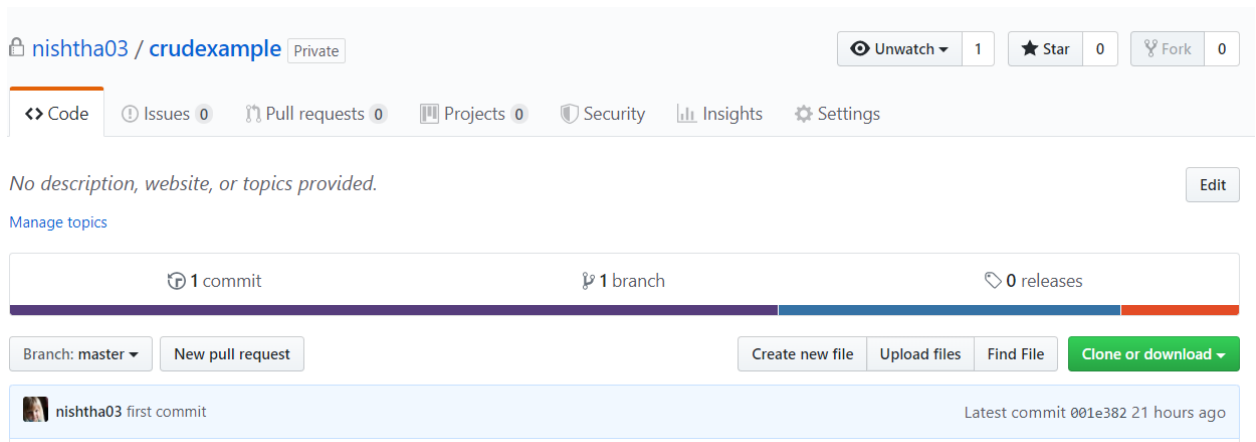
nishtha03 / crudexample Private

Unwatch 1 Star 0 Fork 0

Code Issues 0 Pull requests 0 Projects 0 Security Insights Settings

No description, website, or topics provided.

Edit

Manage topics

1 commit 1 branch 0 releases

Branch: master New pull request Create new file Upload files Find File Clone or download

nishtha03 first commit Latest commit 001e382 21 hours ago